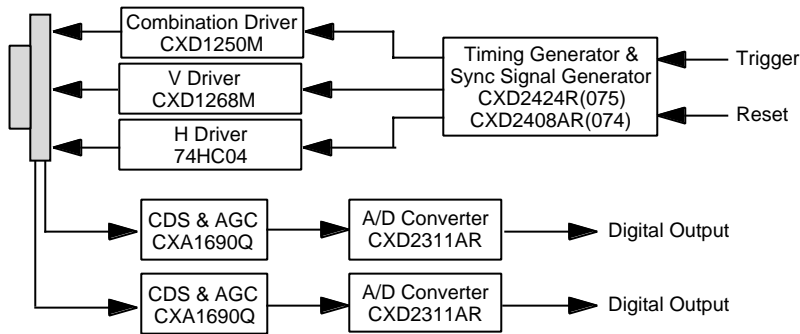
Combination Driver
CXD1250M

V Driver
CXD1268M

H Driver
74HC04

Timing Generator &
Sync Signal Generator
CXD2424R(075)
CXD2408AR(074)

Trigger

Reset

CDS & AGC
CXA1690Q

A/D Converter
CXD2311AR

Digital Output

CDS & AGC
CXA1690Q

A/D Converter
CXD2311AR

Digital Output